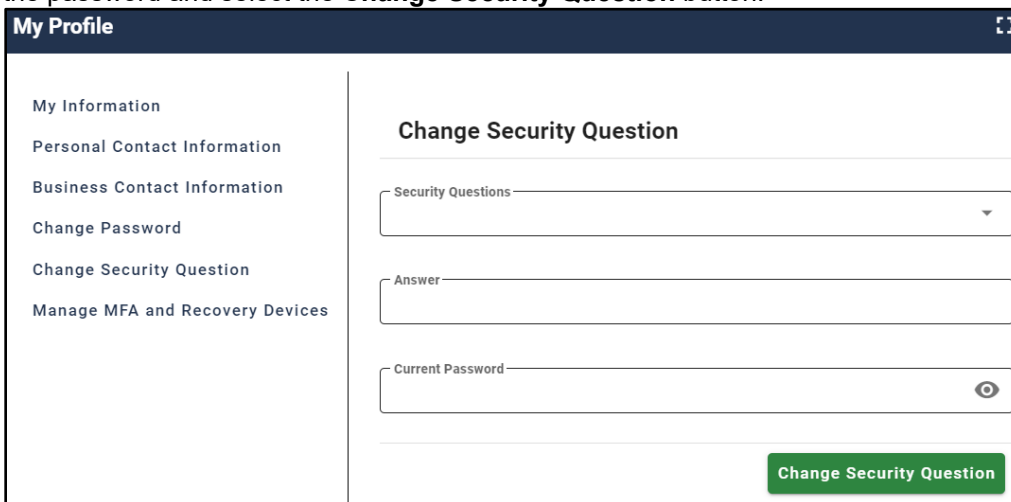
My Profile

My Information

Personal Contact Information

Business Contact Information

Change Password

Change Security Question

Manage MFA and Recovery Devices

Change Security Question

Security Questions

Answer

Current Password

Change Security Question